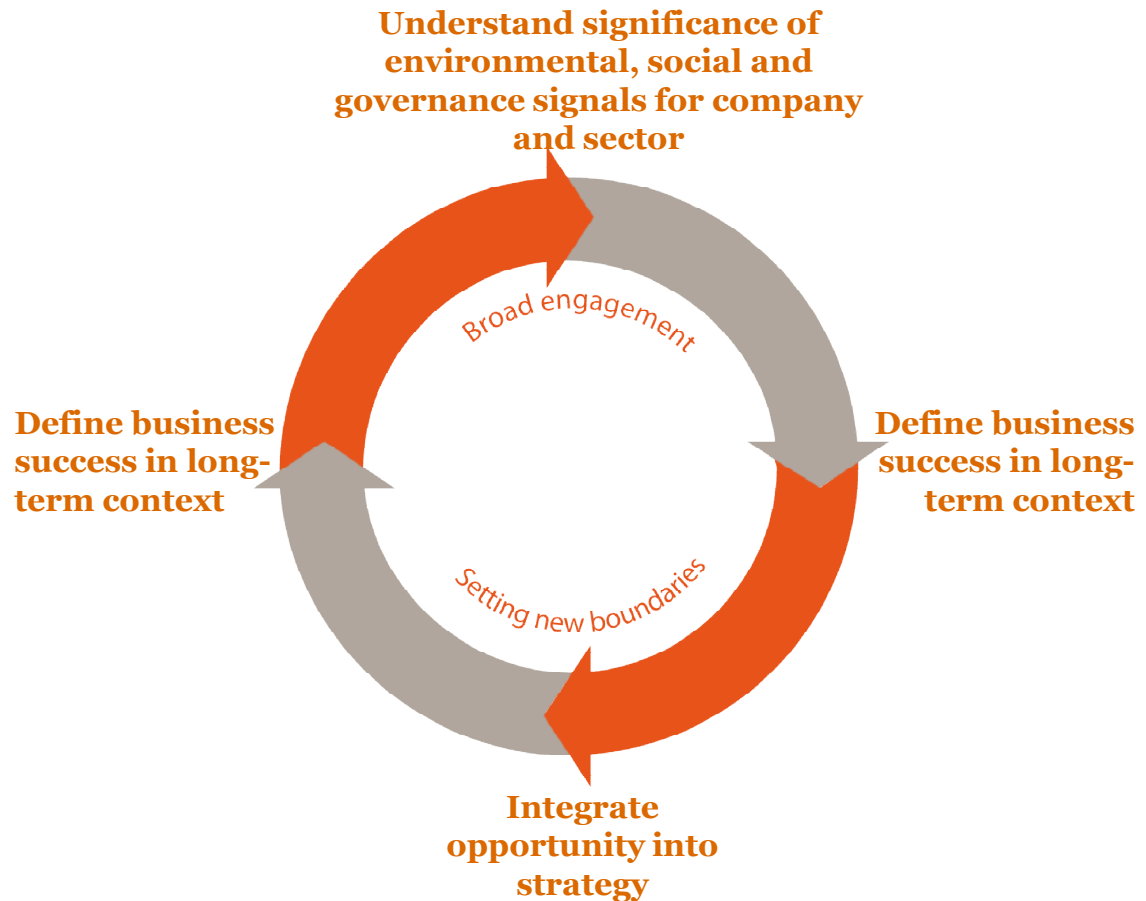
Understand significance of environmental, social and governance signals for company and sector

Broad engagement

Define business success in long-term context

Define business success in long-term context

Setting new boundaries

Integrate opportunity into strategy